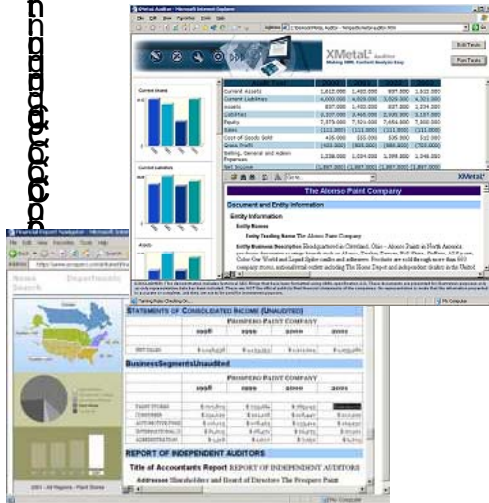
XMetaL Auditor - Microsoft Internet Explorer

File Edit View Favorites Tools Help

XMetaL Auditor

Making XBRL Financial Analysis Easy

Edit Tests

Run Tests

Current Assets

Current Liabilities

Current Assets	1,612,000	1,400,000	897,000	1,612,000
Current Liabilities	4,000,000	4,029,000	3,029,000	4,301,000
Assets	837,000	1,400,000	837,000	1,034,000
Liabilities	6,227,000	2,440,000	2,100,000	3,127,000
Equity	7,375,000	7,321,000	7,484,000	7,300,000
Sales	(111,000)	(111,000)	(111,000)	(111,000)
Cost of Goods Sold	435,000	335,000	335,000	312,000
Gross Profit	(400,000)	(505,000)	(980,000)	(700,000)
Selling, General and Admin Expenses	1,038,000	1,034,000	1,399,000	1,048,000
Net Income

XMetaL

The Alonso Paint Company

Document and Entity Information

Entity Information

Entity Names

Entity Trading Name The Alonso Paint Company

Entity Business Description Headquartered in Cleveland, Ohio - Alonso Paint in North America

Assets

Financial Report Navigator - Microsoft Internet Explorer

File Edit View Favorites Tools Help

News

Departments

Search

2001 - All Regions - Paint Stores

STATEMENTS OF CONSOLIDATED INCOME (UNAUDITED)

PROSPERO PAINT COMPANY

1998	1999	2000	2001

NET SALES

BusinessSegmentsUnaudited

PROSPERO PAINT COMPANY

1998	1999	2000	2001

PAINT STORES
CONSUMER
AUTOMOTIVE
INTERNATIONAL
ADMINISTRATION

REPORT OF INDEPENDENT AUDITORS

Title of Accountants Report REPORT OF INDEPENDENT AUDITORS

Addressee Shareholders and Board of Directors The Prospero Paint

My Computer